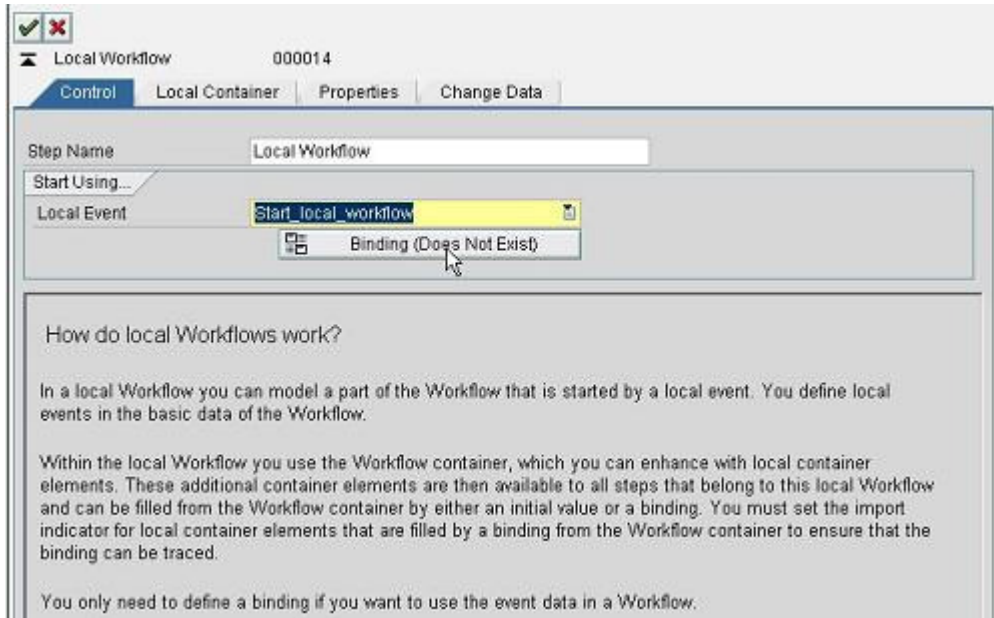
Local Workflow 000014

Control | Local Container | Properties | Change Data

Step Name Local Workflow

Start Using...

Local Event Start_local_workflow

Binding (Does Not Exist)

How do local Workflows work?

In a local Workflow you can model a part of the Workflow that is started by a local event. You define local events in the basic data of the Workflow.

Within the local Workflow you use the Workflow container, which you can enhance with local container elements. These additional container elements are then available to all steps that belong to this local Workflow and can be filled from the Workflow container by either an initial value or a binding. You must set the import indicator for local container elements that are filled by a binding from the Workflow container to ensure that the binding can be traced.

You only need to define a binding if you want to use the event data in a Workflow.